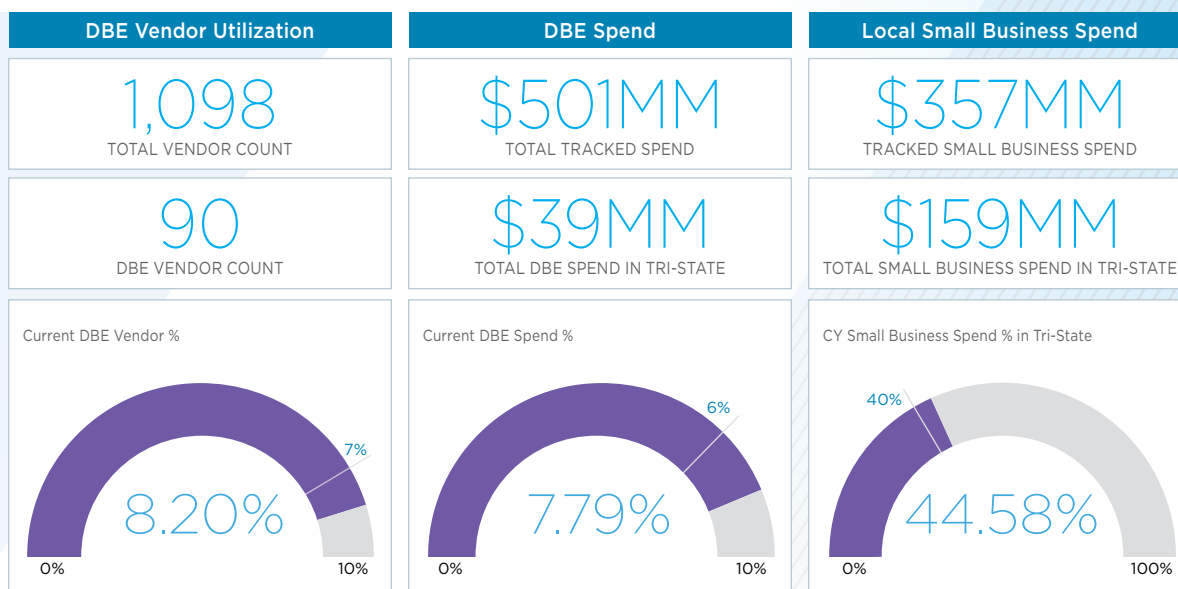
DBE Vendor Utilization

1,098
TOTAL VENDOR COUNT

90
DBE VENDOR COUNT

Current DBE Vendor %

7%

8.20%

0%

10%

DBE Spend

$501MM
TOTAL TRACKED SPEND

$39MM
TOTAL DBE SPEND IN TRI-STATE

Current DBE Spend %

6%

7.79%

0%

10%

Local Small Business Spend

$357MM
TRACKED SMALL BUSINESS SPEND

$159MM
TOTAL SMALL BUSINESS SPEND IN TRI-STATE

CY Small Business Spend % in Tri-State

40%

44.58%

0%

100%